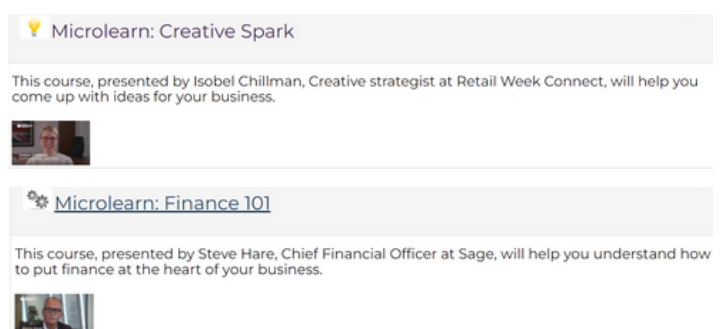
Microlearn: Creative Spark

This course, presented by Isobel Chillman, Creative strategist at Retail Week Connect, will help you come up with ideas for your business.

Microlearn: Finance 101

This course, presented by Steve Hare, Chief Financial Officer at Sage, will help you understand how to put finance at the heart of your business.